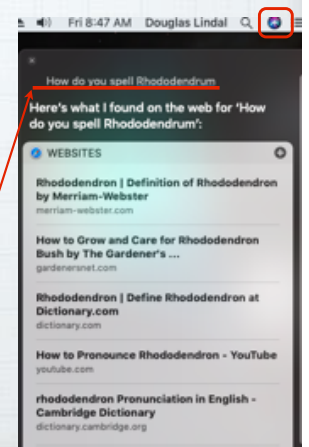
Fri 8:47 AM Douglas Lindal

How do you spell Rhododendrum

Here's what I found on the web for 'How do you spell Rhododendrum':

WEBSITES

Rhododendron | Definition of Rhododendron by Merriam-Webster
merriam-webster.com

How to Grow and Care for Rhododendron Bush by The Gardener's ...
gardenersnet.com

Rhododendron | Define Rhododendron at Dictionary.com
dictionary.com

How to Pronounce Rhododendron - YouTube
youtube.com

rhododendron Pronunciation in English - Cambridge Dictionary
dictionary.cambridge.org